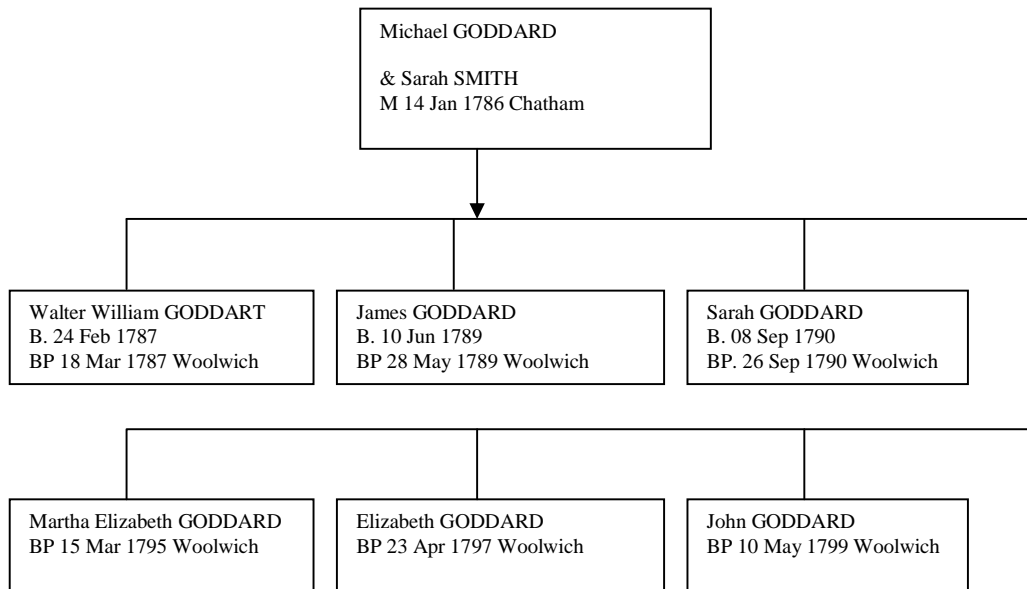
Michael GODDARD

& Sarah SMITH
M 14 Jan 1786 Chatham

Walter William GODDART
B. 24 Feb 1787
BP 18 Mar 1787 Woolwich

James GODDARD
B. 10 Jun 1789
BP 28 May 1789 Woolwich

Sarah GODDARD
B. 08 Sep 1790
BP. 26 Sep 1790 Woolwich

Martha Elizabeth GODDARD
BP 15 Mar 1795 Woolwich

Elizabeth GODDARD
BP 23 Apr 1797 Woolwich

John GODDARD
BP 10 May 1799 Woolwich